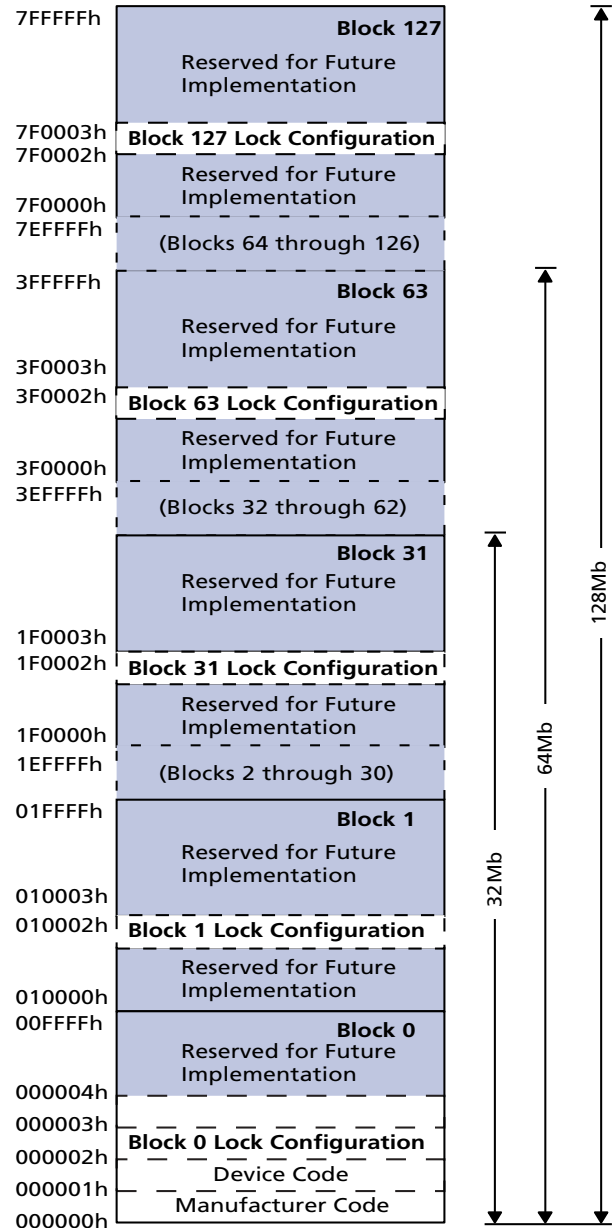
7FFFFFh
Block 127
Reserved for Future Implementation
7F0003h
Block 127 Lock Configuration
7F0002h
Reserved for Future Implementation
7F0000h
7EFFFFh
(Blocks 64 through 126)
3FFFFFh
Block 63
Reserved for Future Implementation
3F0003h
3F0002h
Block 63 Lock Configuration
Reserved for Future Implementation
3F0000h
3EFFFFh
(Blocks 32 through 62)
Block 31
Reserved for Future Implementation
1F0003h
1F0002h
Block 31 Lock Configuration
Reserved for Future Implementation
1F0000h
1EFFFFh
(Blocks 2 through 30)
01FFFFh
Block 1
Reserved for Future Implementation
010003h
010002h
Block 1 Lock Configuration
Reserved for Future Implementation
010000h
00FFFFh
Block 0
Reserved for Future Implementation
000004h
000003h
Block 0 Lock Configuration
000002h
Device Code
000001h
Manufacturer Code
000000h
128Mb
64Mb
32Mb